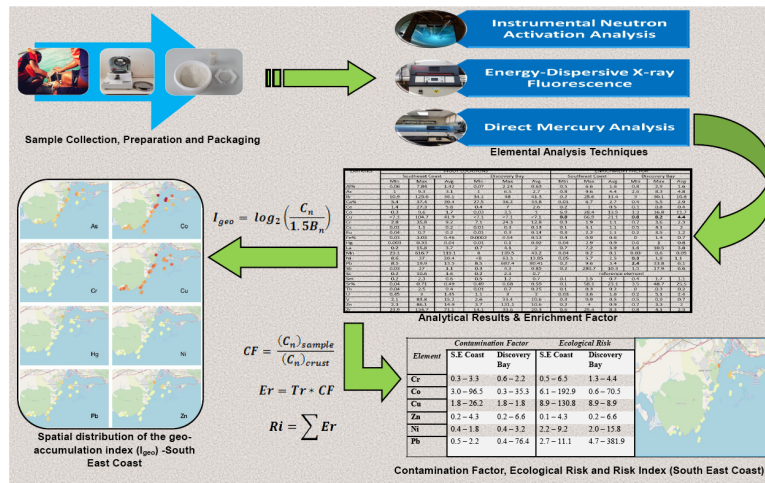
Sample Collection, Preparation and Packaging

Instrumental Neutron Activation Analysis

Energy-Dispersive X-ray Fluorescence

Direct Mercury Analysis

Elemental Analysis Techniques

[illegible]

Analytical Results & Enrichment Factor

$I_{geo} = log_2\left(\frac{C_n}{1.5B_n}\right)$

As Co
Cr Cu
Hg Ni
Pb Zn

Spatial distribution of the geo-accumulation index ($I_{geo}$) -South East Coast

$CF = \frac{(C_n)_{sample}}{(C_n)_{crust}}$

$Er = Tr * CF$

$Ri = \sum Er$

| Element | Contamination Factor S.E Coast | Contamination Factor Discovery Bay | Ecological Risk S.E Coast | Ecological Risk Discovery Bay |
|---|---|---|---|---|
| Cr | 0.3 – 3.3 | 0.6 – 2.2 | 0.5 – 6.5 | 1.3 – 4.4 |
| Co | 3.0 – 96.5 | 0.3 – 35.3 | 5.1 – 192.9 | 0.6 – 70.5 |
| Cu | 1.8 – 26.2 | 1.8 – 1.8 | 8.9 – 130.8 | 8.9 – 8.9 |
| Zn | 0.2 – 4.3 | 0.2 – 6.6 | 0.1 – 4.3 | 0.2 – 6.6 |
| Ni | 0.4 – 1.8 | 0.4 – 3.2 | 2.2 – 9.2 | 2.0 – 15.8 |
| Pb | 0.5 – 2.2 | 0.4 – 76.4 | 2.7 – 11.1 | 4.7 – 381.9 |

Contamination Factor, Ecological Risk and Risk Index (South East Coast)